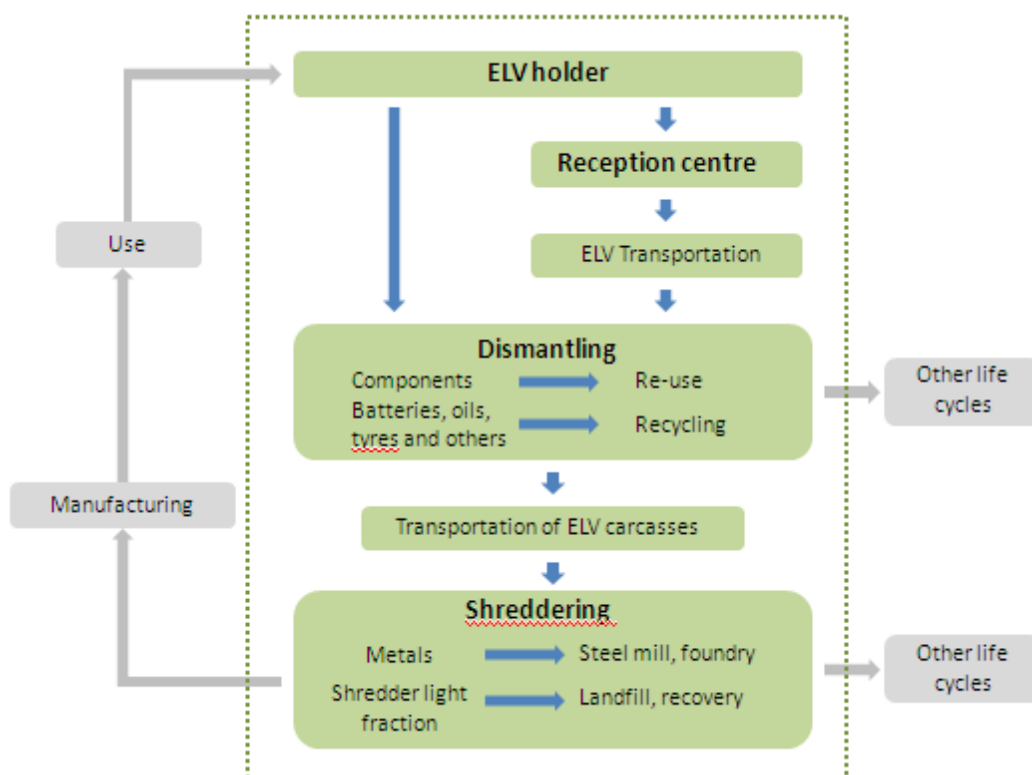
ELV holder

Reception centre

ELV Transportation

Use

Dismantling

Components → Re-use

Batteries, oils, tyres and others → Recycling

Other life cycles

Manufacturing

Transportation of ELV carcasses

Shreddering

Metals → Steel mill, foundry

Shredder light fraction → Landfill, recovery

Other life cycles